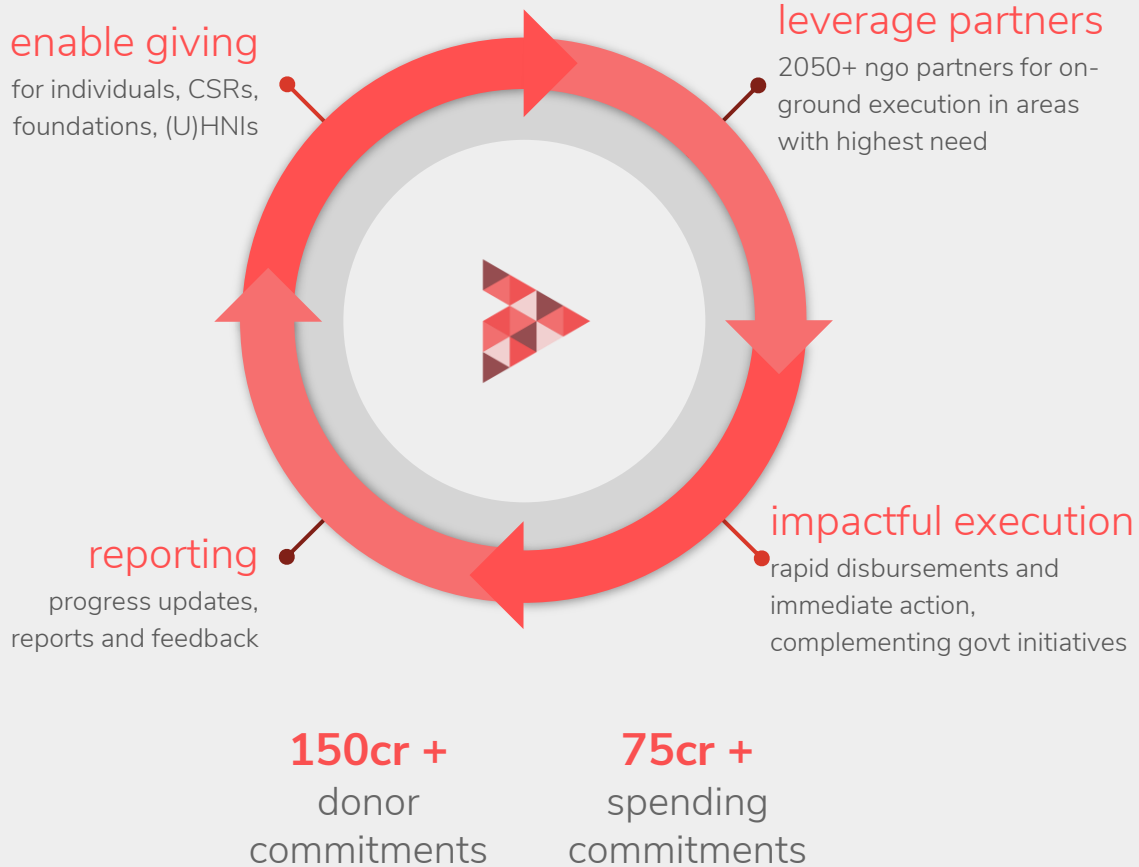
enable giving
for individuals, CSRs, foundations, (U)HNIs

leverage partners
2050+ ngo partners for on-ground execution in areas with highest need

impactful execution
rapid disbursements and immediate action, complementing govt initiatives

reporting
progress updates, reports and feedback

150cr +
donor commitments

75cr +
spending commitments